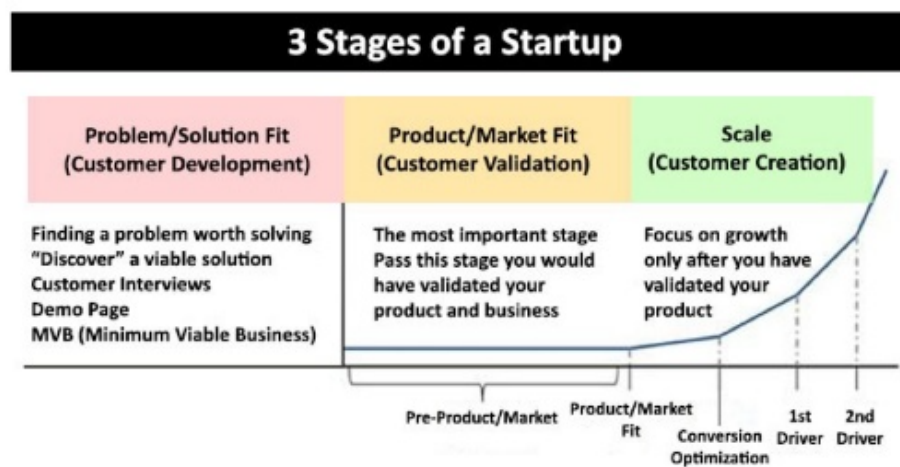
3 Stages of a Startup

Problem/Solution Fit (Customer Development)

Product/Market Fit (Customer Validation)

Scale (Customer Creation)

Finding a problem worth solving
"Discover" a viable solution
Customer Interviews
Demo Page
MVB (Minimum Viable Business)

The most important stage
Pass this stage you would have validated your product and business

Focus on growth only after you have validated your product

Pre-Product/Market

Product/Market Fit

Conversion Optimization

1st Driver

2nd Driver